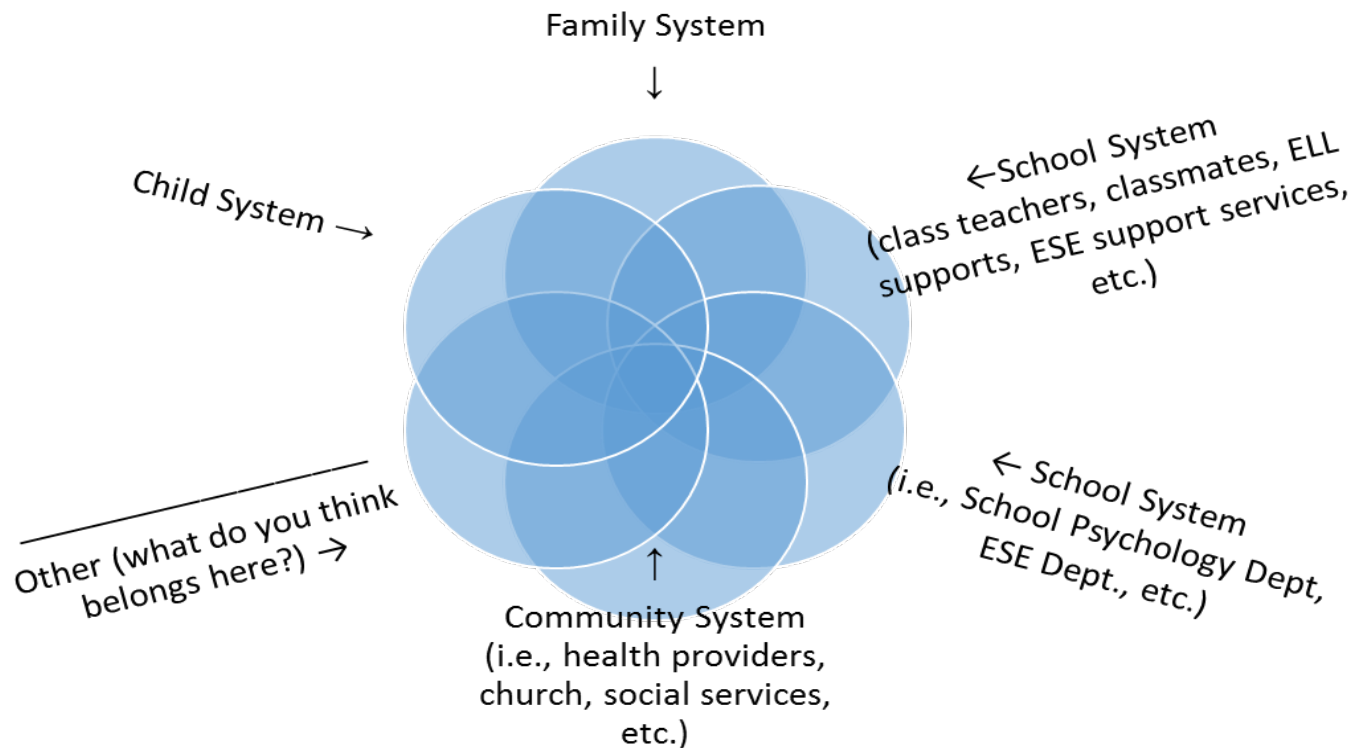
Family System
↓

Child System →

←School System (class teachers, classmates, ELL supports, ESE support services, etc.)

← School System (i.e., School Psychology Dept, ESE Dept., etc.)

↑
Community System (i.e., health providers, church, social services, etc.)

________________
Other (what do you think belongs here?) →